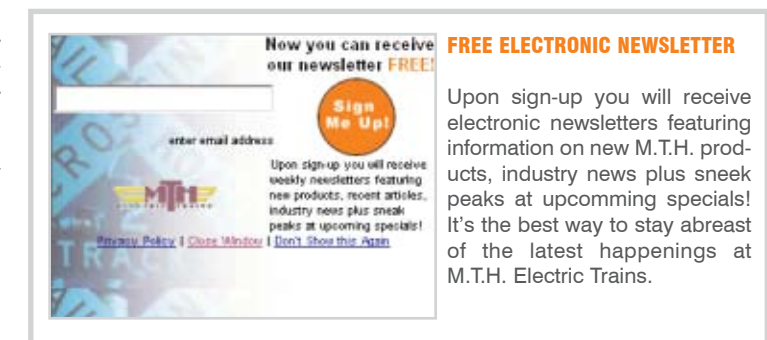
Now you can receive our newsletter FREE!

Sign Me Up!

enter email address

Upon sign-up you will receive weekly newsletters featuring new products, recent articles, industry news plus sneak peaks at upcoming specials!

MTH

Privacy Policy | Close Window | Don't Show this Again

FREE ELECTRONIC NEWSLETTER

Upon sign-up you will receive electronic newsletters featuring information on new M.T.H. products, industry news plus sneek peaks at upcomming specials! It's the best way to stay abreast of the latest happenings at M.T.H. Electric Trains.